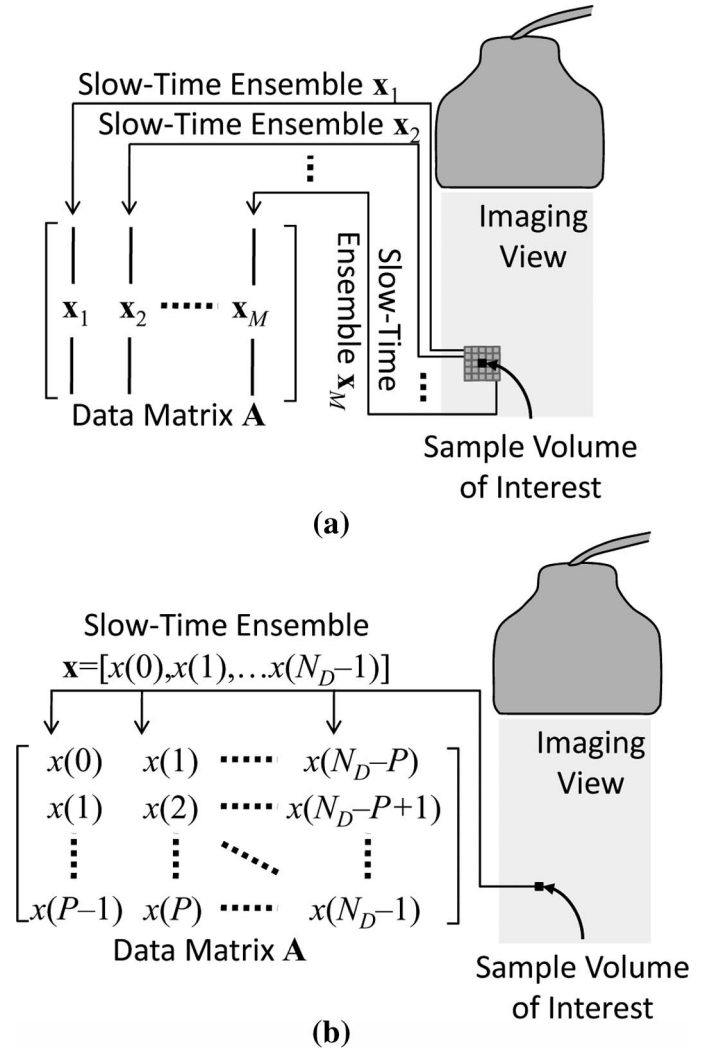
Slow-Time Ensemble $\mathbf{x}_1$

Slow-Time Ensemble $\mathbf{x}_2$

⋮

Imaging View

$\mathbf{x}_1$ $\mathbf{x}_2$ ⋯⋯ $\mathbf{x}_M$

Slow-Time Ensemble $\mathbf{x}_M$

⋮

Data Matrix $\mathbf{A}$

Sample Volume of Interest

(a)

Slow-Time Ensemble

$\mathbf{x}=[x(0),x(1),\ldots x(N_D-1)]$

Imaging View

$x(0)$ $x(1)$ ⋯⋯ $x(N_D-P)$

$x(1)$ $x(2)$ ⋯⋯ $x(N_D-P+1)$

⋮ ⋮ ⋱ ⋮

$x(P-1)$ $x(P)$ ⋯⋯ $x(N_D-1)$

Data Matrix $\mathbf{A}$

Sample Volume of Interest

(b)